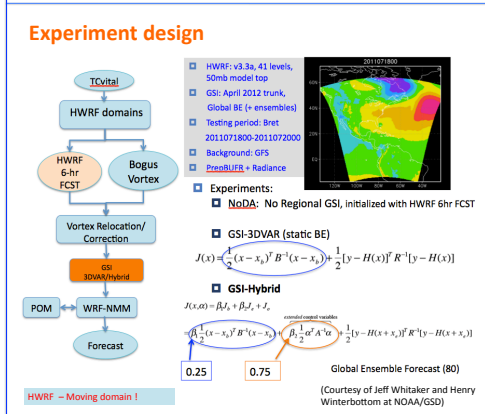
Experiment design

TCvital

HWRF domains

HWRF 6-hr FCST

Bogus Vortex

Vortex Relocation/ Correction

GSI 3DVAR/Hybrid

POM

WRF-NMM

Forecast

HWRF – Moving domain !

HWRF: v3.3a, 41 levels, 50mb model top

GSI: April 2012 trunk, Global BE (+ ensembles)

Testing period: Bret 2011071800-2011072000

Background: GFS

PrepBUFR + Radiance

2011071800

60N
50N
40N
30N
20N
10N
EQ
120W
100W
80W
60W
40W

Experiments:

NoDA: No Regional GSI, initialized with HWRF 6hr FCST

GSI-3DVAR (static BE)

$J(x) = \frac{1}{2}(x - x_b)^T B^{-1}(x - x_b) + \frac{1}{2}[y - H(x)]^T R^{-1}[y - H(x)]$

GSI-Hybrid

$J(x,\alpha) = \beta_1 J_b + \beta_2 J_e + J_o$

extended control variables

$= \beta_1 \frac{1}{2}(x - x_b)^T B^{-1}(x - x_b) + \beta_2 \frac{1}{2}\alpha^T A^{-1}\alpha + \frac{1}{2}[y - H(x + x_e)]^T R^{-1}[y - H(x + x_e)]$

0.25

0.75

Global Ensemble Forecast (80)

(Courtesy of Jeff Whitaker and Henry Winterbottom at NOAA/GSD)